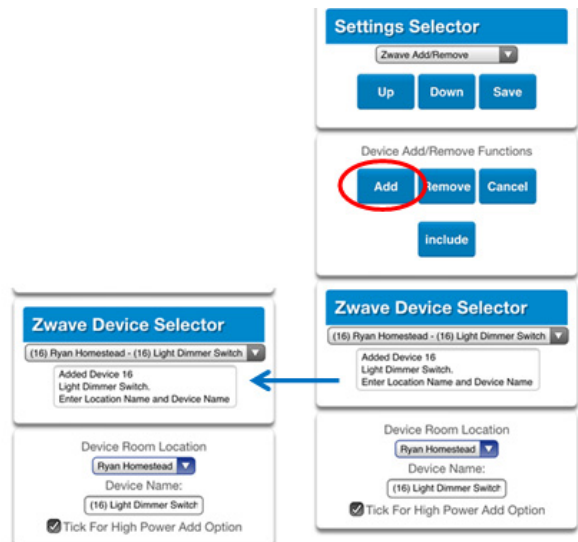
Settings Selector

Zwave Add/Remove

Up Down Save

Device Add/Remove Functions

Add Remove Cancel

include

Zwave Device Selector

(16) Ryan Homestead - (16) Light Dimmer Switch

Added Device 16
Light Dimmer Switch.
Enter Location Name and Device Name

Device Room Location

Ryan Homestead

Device Name:

(16) Light Dimmer Switch

Tick For High Power Add Option

Zwave Device Selector

(16) Ryan Homestead - (16) Light Dimmer Switch

Added Device 16
Light Dimmer Switch.
Enter Location Name and Device Name

Device Room Location

Ryan Homestead

Device Name:

(16) Light Dimmer Switch

Tick For High Power Add Option